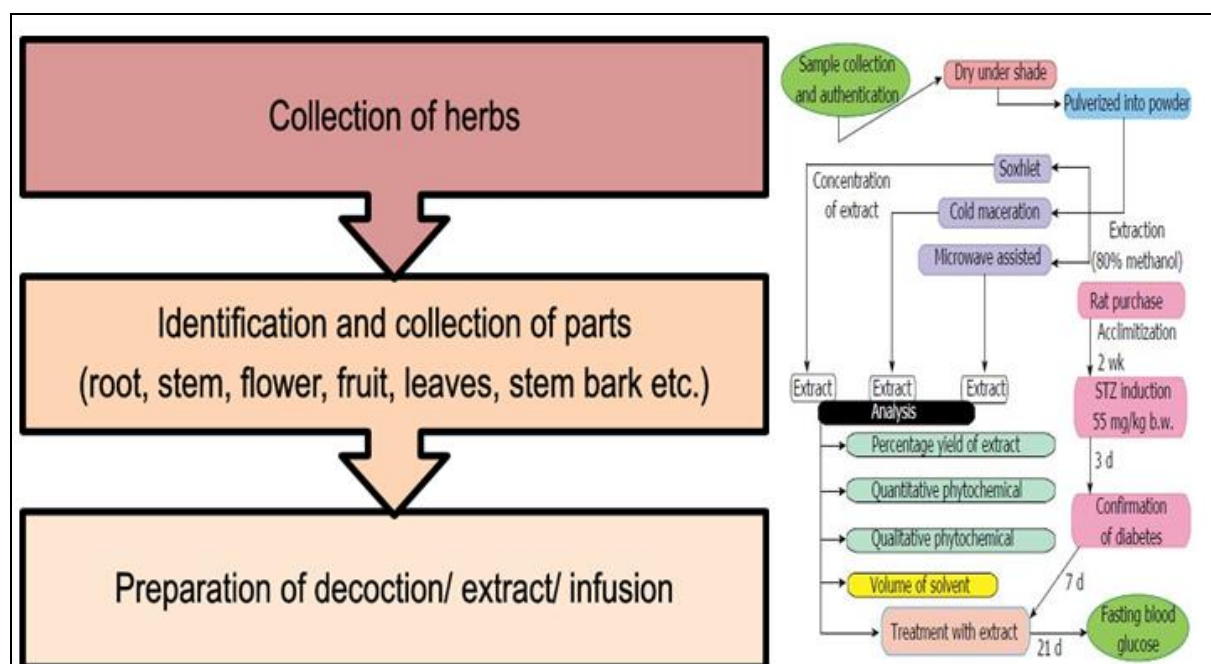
Collection of herbs

Identification and collection of parts (root, stem, flower, fruit, leaves, stem bark etc.)

Preparation of decoction/ extract/ infusion

Sample collection and authentication

Dry under shade

Pulverized into powder

Soxhlet

Concentration of extract

Cold maceration

Extraction (80% methanol)

Microwave assisted

Rat purchase

Acclimitization

2 wk

Extract

Extract

Extract

Analysis

STZ induction 55 mg/kg b.w.

Percentage yield of extract

Quantitative phytochemical

3 d

Qualitative phytochemical

Confirmation of diabetes

Volume of solvent

7 d

Treatment with extract

21 d

Fasting blood glucose